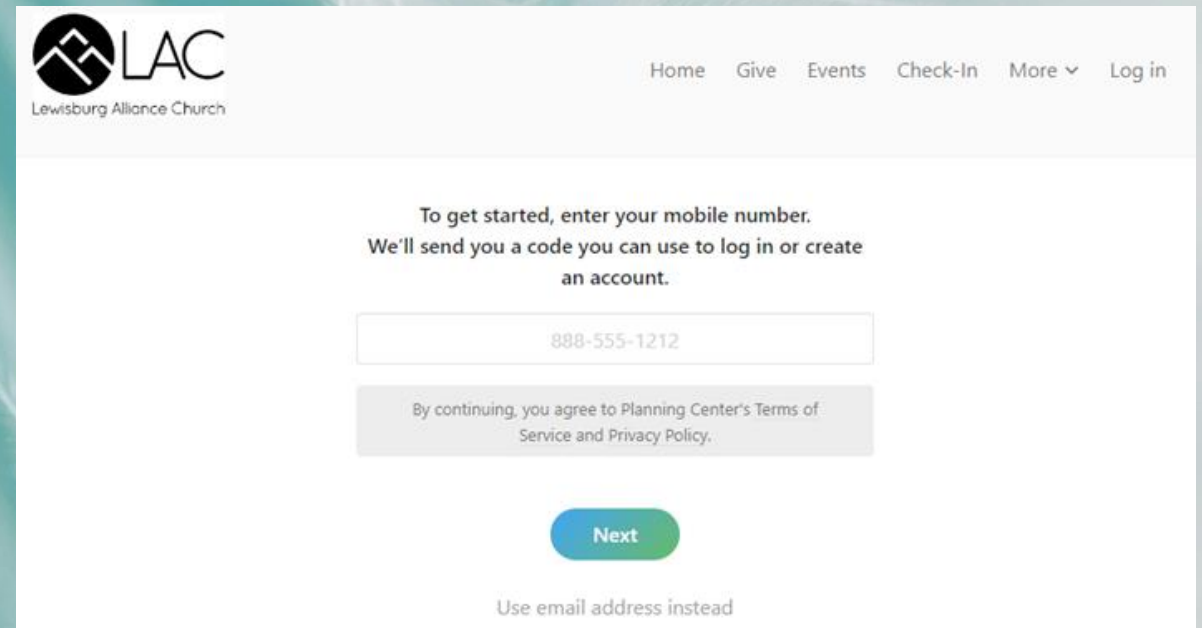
LAC
Lewisburg Alliance Church

Home Give Events Check-In More Log in

To get started, enter your mobile number.
We'll send you a code you can use to log in or create an account.

888-555-1212

By continuing, you agree to Planning Center's Terms of Service and Privacy Policy.

Next

Use email address instead